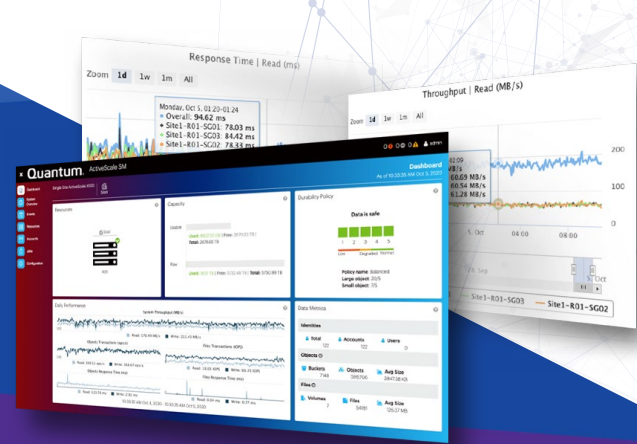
Response Time | Read (ms)

Zoom 1d 1w 1m All

Monday, Oct 5, 01:20-01:24
● Overall: 94.62 ms
● Site1-R01-SG01: 78.03 ms
● Site1-R01-SG03: 84.42 ms
● Site1-R01-SG02: 78.33 ms

Throughput | Read (MB/s)

Zoom 1d 1w 1m All

200

60.69 MB/s
60.54 MB/s
61.28 MB/s

04:00 08:00

Site1-R01-SG03 Site1-R01-SG02

Quantum. ActiveScale SM

admin

Dashboard

Resources

Capacity

Durability Policy

Data is safe

1 2 3 4 5

Policy name: Balanced

Data Performance

Data Metrics

Identities

Total

Accounts

Users

Objects

Buckets

Objects

Avg Size

Files

Volumes

Files

Avg Size